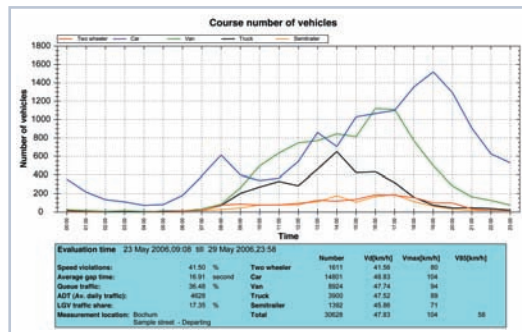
Course number of vehicles

Two wheeler | Car | Van | Truck | Semitrailer

Number of vehicles

1800
1600
1400
1200
1000
800
600
400
200
0

Time

Evaluation time 23 May 2006,09:08 till 29 May 2006,23:58

| | | | Number | Vd[km/h] | Vmax[km/h] | V85[km/h] |
|---|---|---|---|---|---|---|
| Speed violations: | 41.50 % | Two wheeler | 1611 | 41.56 | 80 | |
| Average gap time: | 16.91 second | Car | 14801 | 48.83 | 104 | |
| Queue traffic: | 36.48 % | Van | 8924 | 47.74 | 94 | |
| ADT (Av. daily traffic): | 4626 | Truck | 3900 | 47.52 | 89 | |
| LGV traffic share: | 17.35 % | Semitrailer | 1392 | 45.86 | 71 | |
| Measurement location: | Bochum Sample street - Departing | Total | 30628 | 47.83 | 104 | 58 |